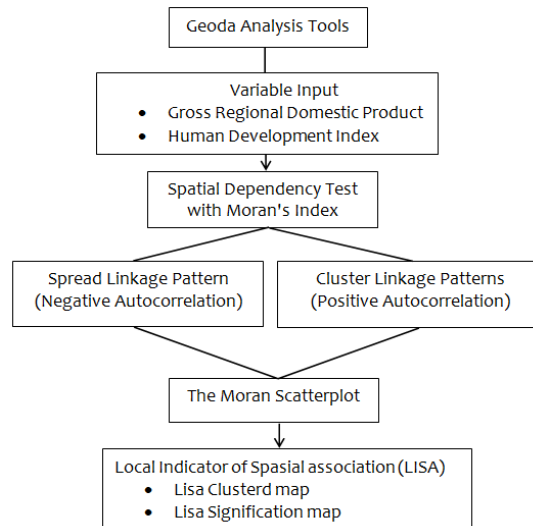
Geoda Analysis Tools

Variable Input
- Gross Regional Domestic Product
- Human Development Index

Spatial Dependency Test with Moran's Index

Spread Linkage Pattern (Negative Autocorrelation)

Cluster Linkage Patterns (Positive Autocorrelation)

The Moran Scatterplot

Local Indicator of Spasial association (LISA)
- Lisa Clusterd map
- Lisa Signification map